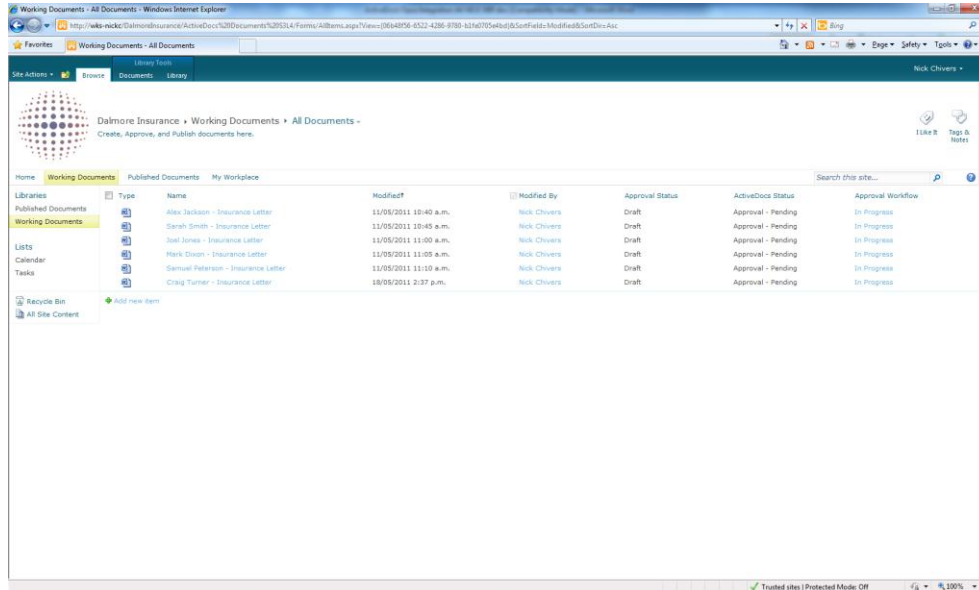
Working Documents - All Documents - Windows Internet Explorer

http://wks-nickc/DalmoreInsurance/ActiveDocs%20Documents%2053L4/Forms/AllItems.aspx?View={06b48f56-6522-4286-9780-b1fe0705e4bd}&SortField=Modified&SortDir=Asc

Bing

Favorites | Working Documents - All Documents

Page ▾ Safety ▾ Tools ▾

Library Tools

Site Actions ▾ | Browse | Documents | Library

Nick Chivers ▾

Dalmore Insurance ▸ Working Documents ▸ All Documents ▾

Create, Approve, and Publish documents here.

I Like It | Tags & Notes

Home | Working Documents | Published Documents | My Workplace

Search this site...

Libraries
Published Documents
Working Documents

Lists
Calendar
Tasks

Recycle Bin
All Site Content

| Type | Name | Modified | Modified By | Approval Status | ActiveDocs Status | Approval Workflow |
|---|---|---|---|---|---|---|
| | Alex Jackson - Insurance Letter | 11/05/2011 10:40 a.m. | Nick Chivers | Draft | Approval - Pending | In Progress |
| | Sarah Smith - Insurance Letter | 11/05/2011 10:45 a.m. | Nick Chivers | Draft | Approval - Pending | In Progress |
| | Joel Jones - Insurance Letter | 11/05/2011 11:00 a.m. | Nick Chivers | Draft | Approval - Pending | In Progress |
| | Mark Dixon - Insurance Letter | 11/05/2011 11:05 a.m. | Nick Chivers | Draft | Approval - Pending | In Progress |
| | Samuel Peterson - Insurance Letter | 11/05/2011 11:10 a.m. | Nick Chivers | Draft | Approval - Pending | In Progress |
| | Craig Turner - Insurance Letter | 18/05/2011 2:37 p.m. | Nick Chivers | Draft | Approval - Pending | In Progress |

Add new item

Trusted sites | Protected Mode: Off | 100%